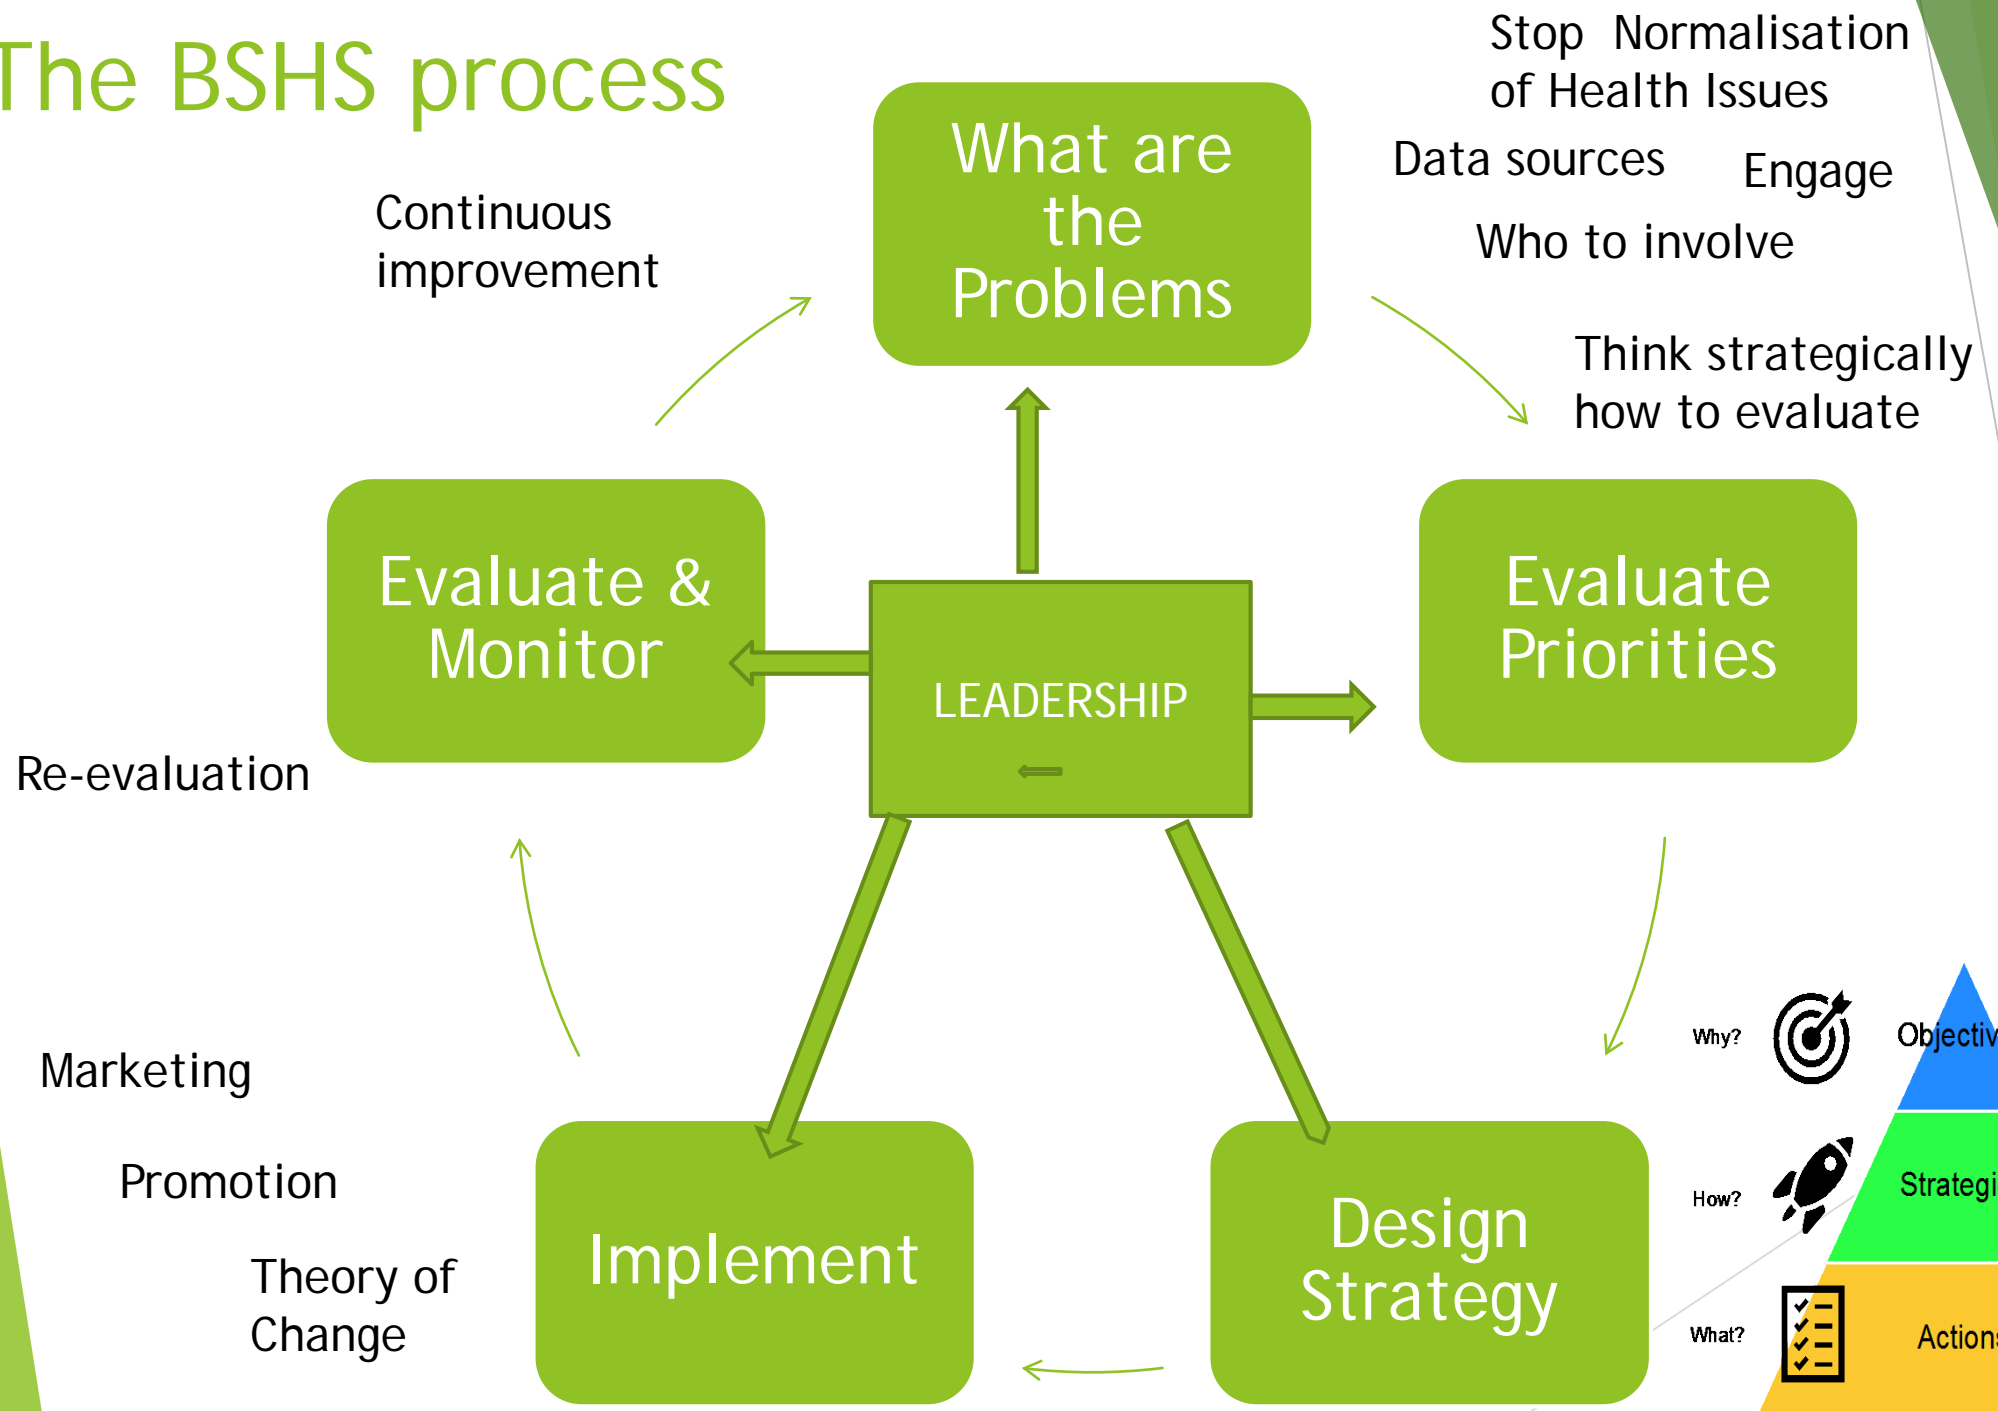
The BSHS process

Stop Normalisation of Health Issues

Data sources

Engage

Who to involve

Continuous improvement

What are the Problems

Think strategically how to evaluate

Evaluate & Monitor

LEADERSHIP

Evaluate Priorities

Re-evaluation

Why?

Objectiv

How?

Strategi

What?

Action

Marketing

Promotion

Theory of Change

Implement

Design Strategy